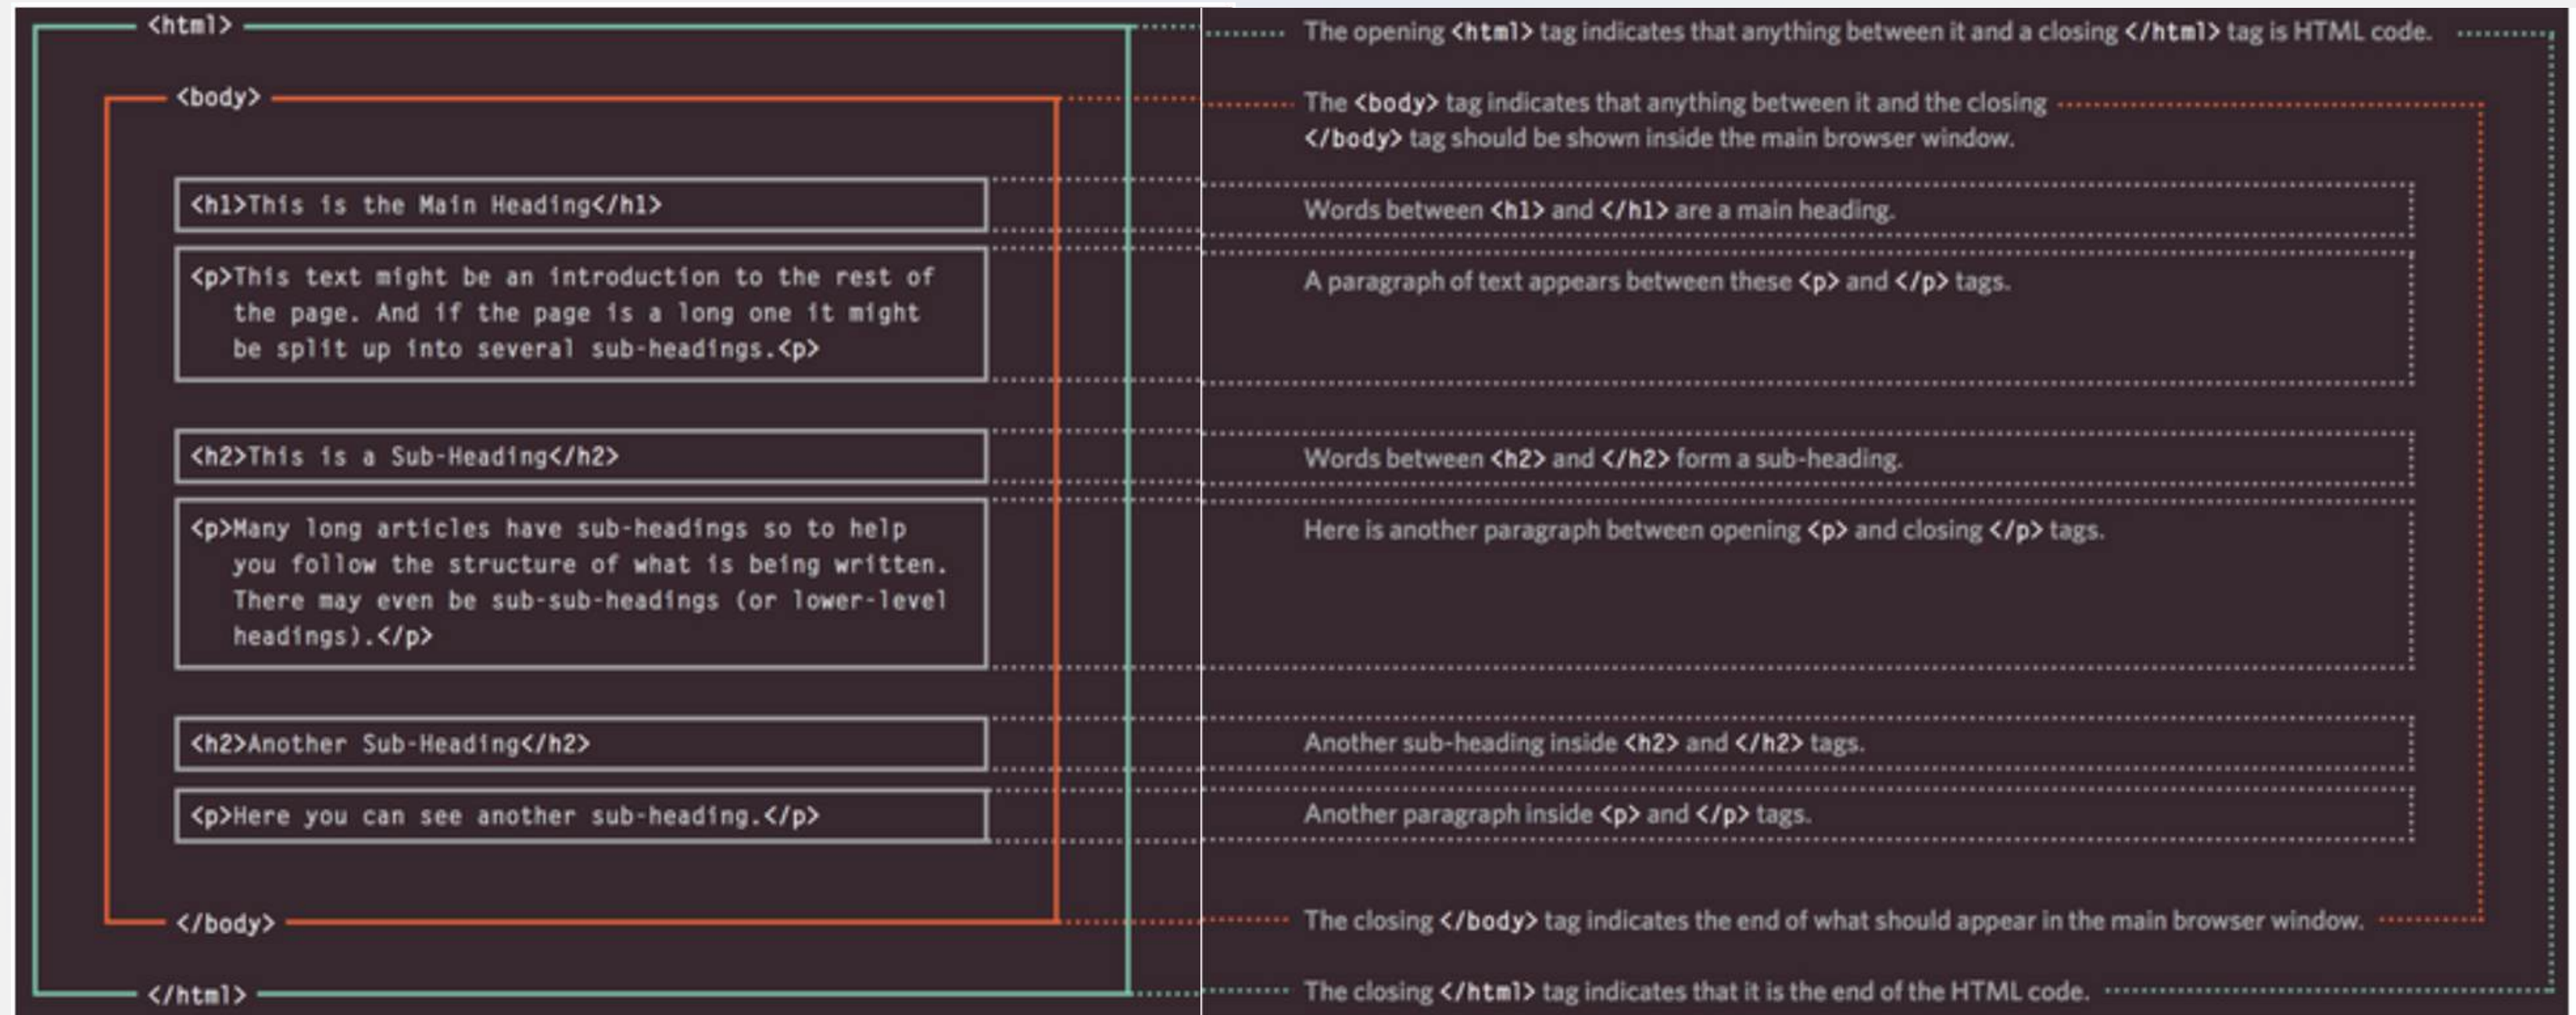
<html>

<body>

<h1>This is the Main Heading</h1>

<p>This text might be an introduction to the rest of the page. And if the page is a long one it might be split up into several sub-headings.<p>

<h2>This is a Sub-Heading</h2>

<p>Many long articles have sub-headings so to help you follow the structure of what is being written. There may even be sub-sub-headings (or lower-level headings).</p>

<h2>Another Sub-Heading</h2>

<p>Here you can see another sub-heading.</p>

</body>

</html>

The opening <html> tag indicates that anything between it and a closing </html> tag is HTML code.

The <body> tag indicates that anything between it and the closing </body> tag should be shown inside the main browser window.

Words between <h1> and </h1> are a main heading.

A paragraph of text appears between these <p> and </p> tags.

Words between <h2> and </h2> form a sub-heading.

Here is another paragraph between opening <p> and closing </p> tags.

Another sub-heading inside <h2> and </h2> tags.

Another paragraph inside <p> and </p> tags.

The closing </body> tag indicates the end of what should appear in the main browser window.

The closing </html> tag indicates that it is the end of the HTML code.